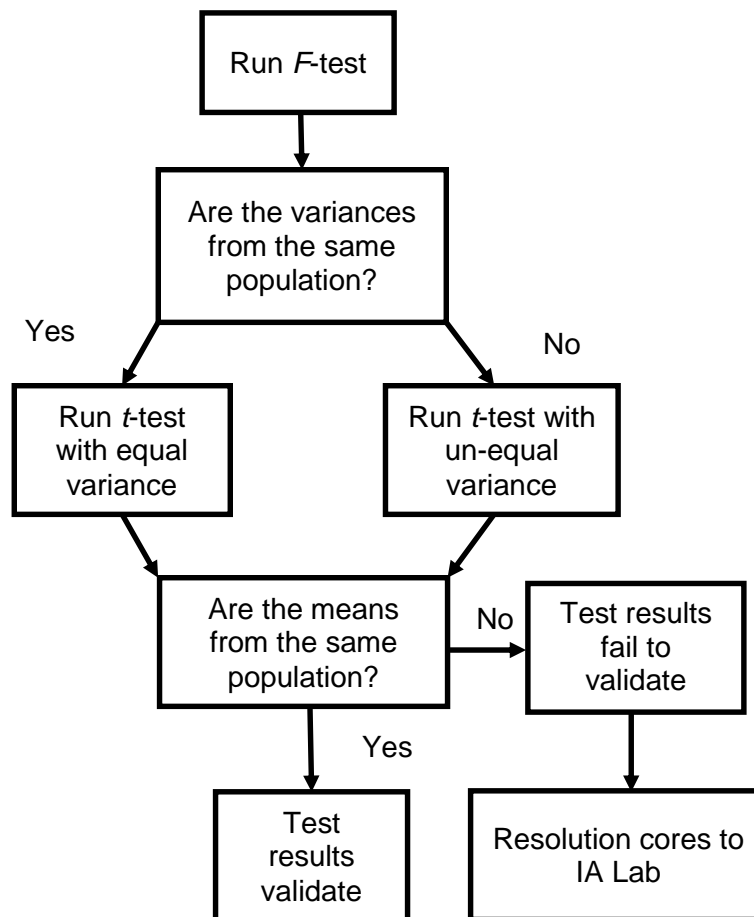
Run F-test

Are the variances from the same population?

Yes

No

Run t-test with equal variance

Run t-test with un-equal variance

Are the means from the same population?

No

Test results fail to validate

Yes

Test results validate

Resolution cores to IA Lab